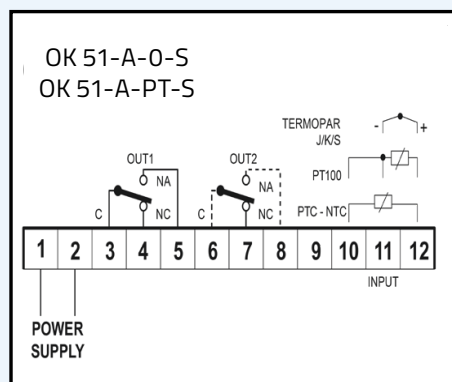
OK 51-A-0-S
OK 51-A-PT-S

TERMOPAR J/K/S
- +
PT100
PTC - NTC

OUT1
NA
C
NC

OUT2
NA
C
NC

| 1 | 2 | 3 | 4 | 5 | 6 | 7 | 8 | 9 | 10 | 11 | 12 |
|---|---|---|---|---|---|---|---|---|---|---|---|

INPUT

POWER SUPPLY